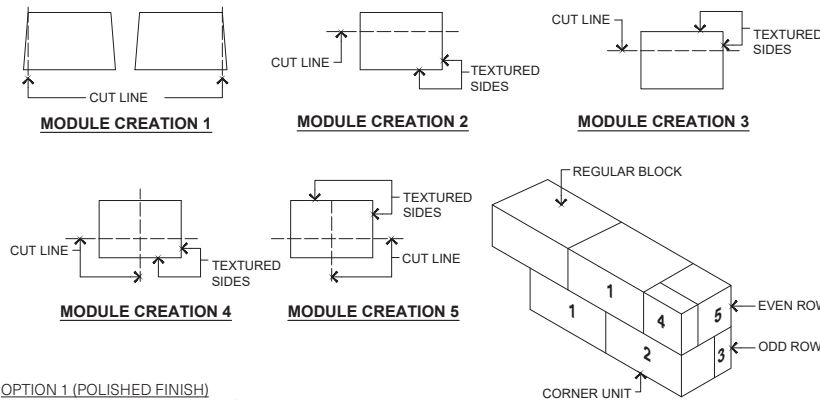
CUT LINE

MODULE CREATION 1

CUT LINE

TEXTURED SIDES

MODULE CREATION 2

CUT LINE

TEXTURED SIDES

MODULE CREATION 3

CUT LINE

TEXTURED SIDES

MODULE CREATION 4

TEXTURED SIDES

CUT LINE

MODULE CREATION 5

REGULAR BLOCK

1

1

4

5

EVEN ROW

2

3

ODD ROW

CORNER UNIT

OPTION 1 (POLISHED FINISH)